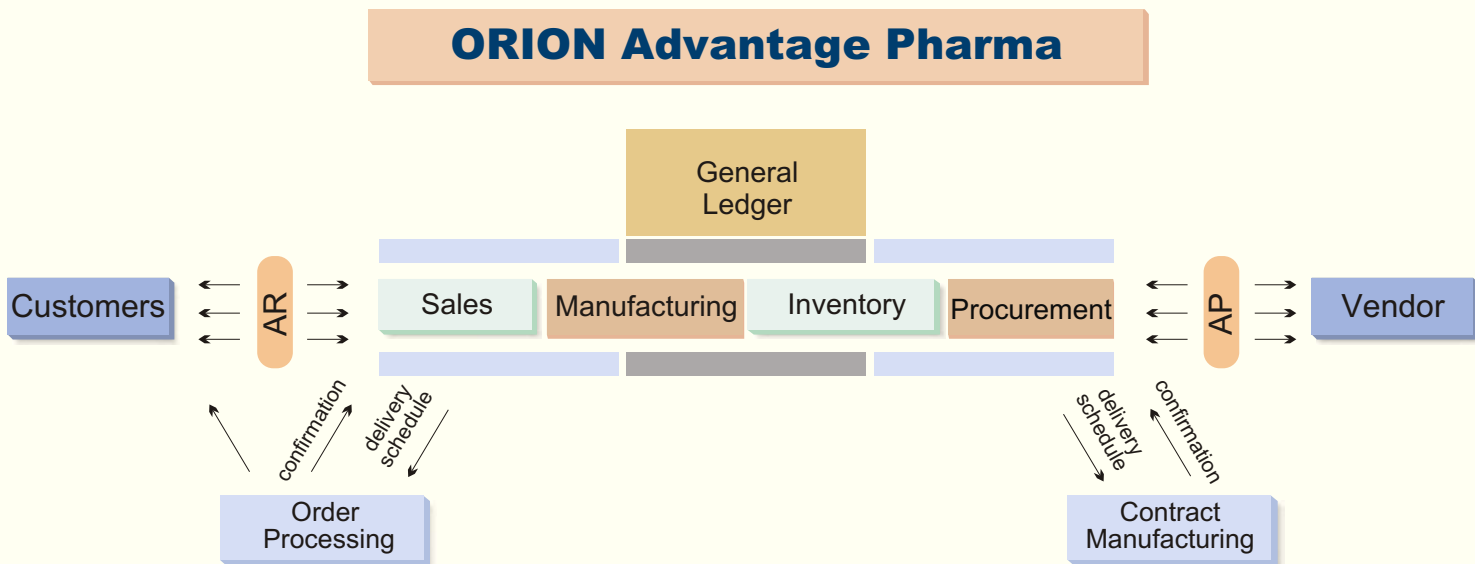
ORION Advantage Pharma

General Ledger

Customers

AR

Sales

Manufacturing

Inventory

Procurement

AP

Vendor

confirmation

delivery schedule

Order Processing

delivery schedule

confirmation

Contract Manufacturing